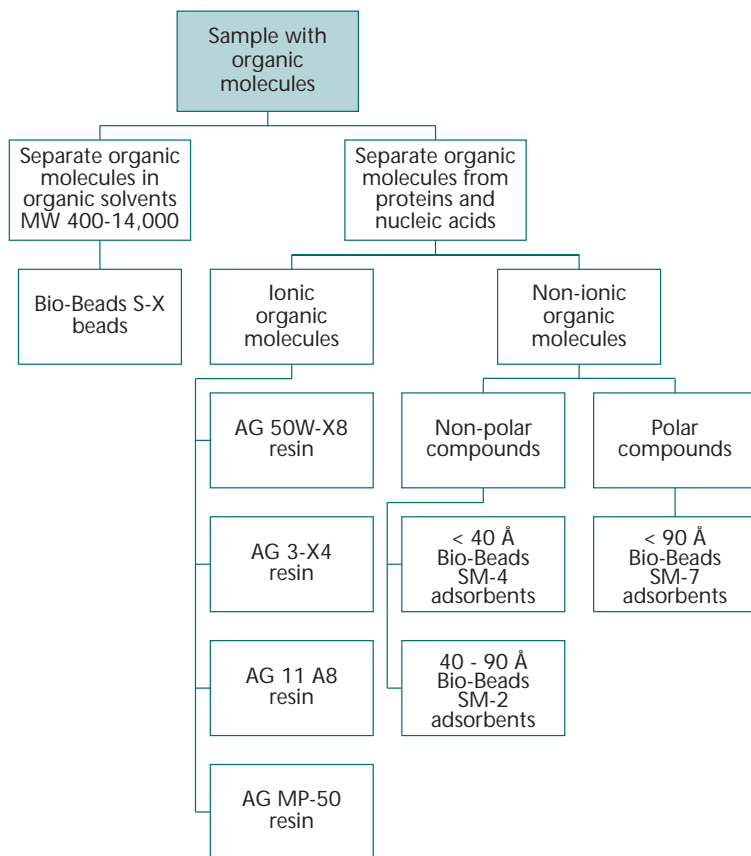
Sample with organic molecules

Separate organic molecules in organic solvents MW 400-14,000

Bio-Beads S-X beads

Separate organic molecules from proteins and nucleic acids

Ionic organic molecules

AG 50W-X8 resin

AG 3-X4 resin

AG 11 A8 resin

AG MP-50 resin

Non-ionic organic molecules

Non-polar compounds

< 40 Å Bio-Beads SM-4 adsorbents

40 - 90 Å Bio-Beads SM-2 adsorbents

Polar compounds

< 90 Å Bio-Beads SM-7 adsorbents